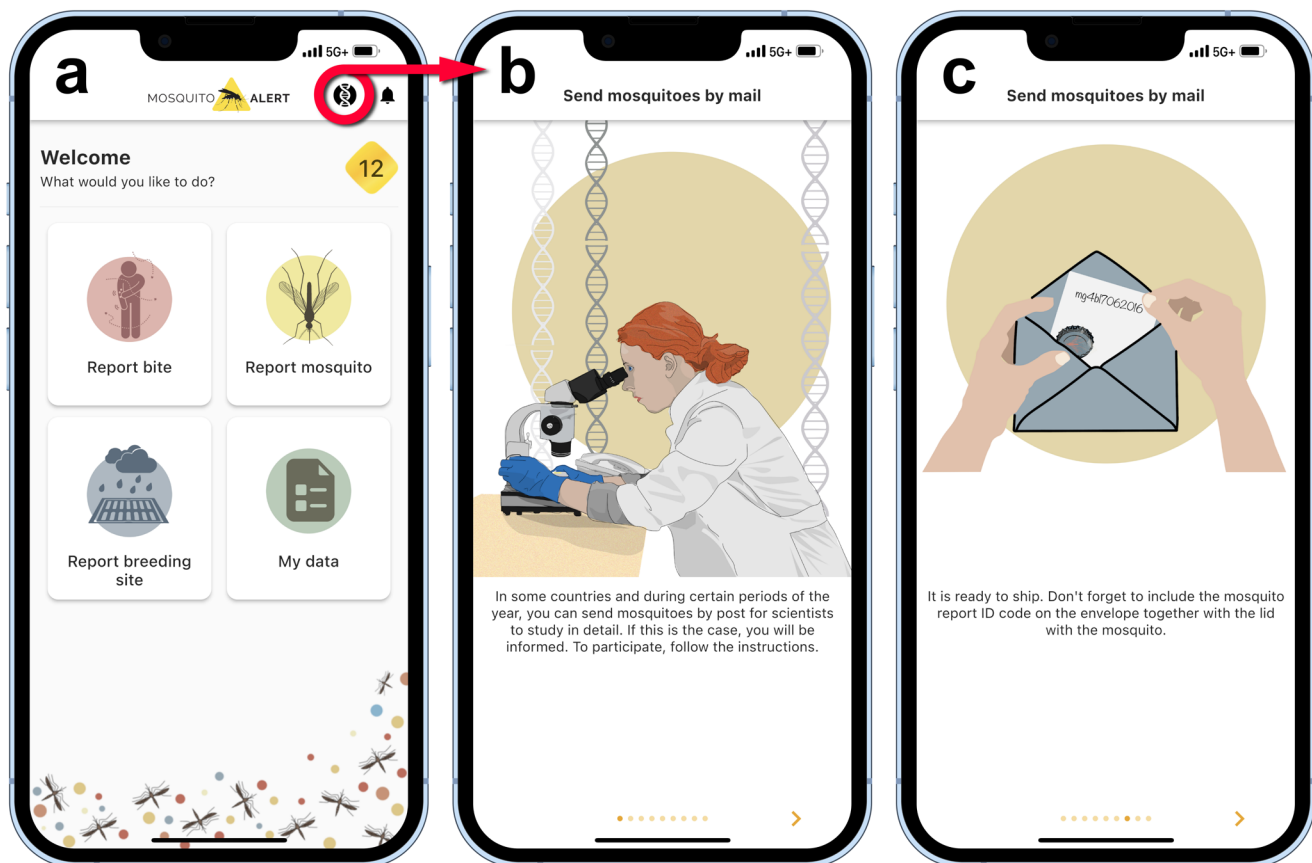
a

5G+

MOSQUITO ALERT

Welcome
What would you like to do?

12

Report bite

Report mosquito

Report breeding site

My data

b

5G+

Send mosquitoes by mail

In some countries and during certain periods of the year, you can send mosquitoes by post for scientists to study in detail. If this is the case, you will be informed. To participate, follow the instructions.

c

5G+

Send mosquitoes by mail

mg4bl7062016

It is ready to ship. Don't forget to include the mosquito report ID code on the envelope together with the lid with the mosquito.